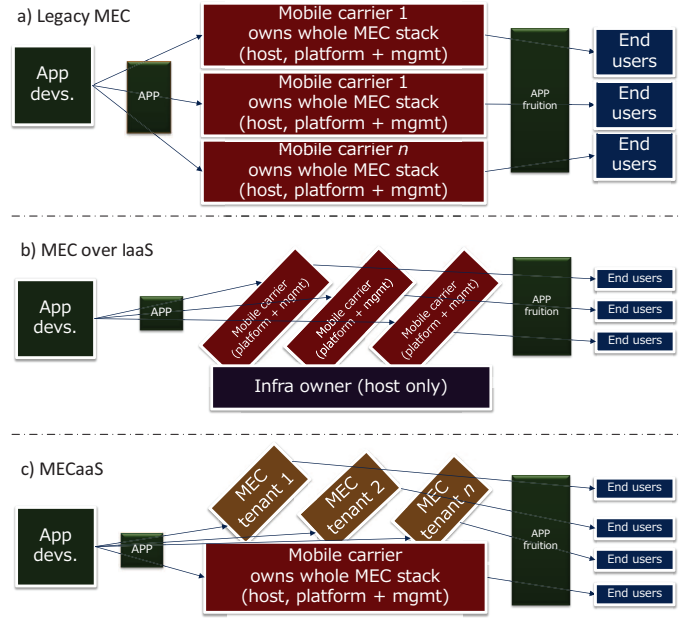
a) Legacy MEC

App devs.

APP

Mobile carrier 1 owns whole MEC stack (host, platform + mgmt)

Mobile carrier 1 owns whole MEC stack (host, platform + mgmt)

Mobile carrier $n$ owns whole MEC stack (host, platform + mgmt)

APP fruition

End users

End users

End users

b) MEC over IaaS

App devs.

APP

Mobile carrier (platform + mgmt)

Mobile carrier (platform + mgmt)

Mobile carrier (platform + mgmt)

APP fruition

End users

End users

End users

Infra owner (host only)

c) MECaaS

App devs.

APP

MEC tenant 1

MEC tenant 2

MEC tenant $n$

Mobile carrier owns whole MEC stack (host, platform + mgmt)

APP fruition

End users

End users

End users

End users